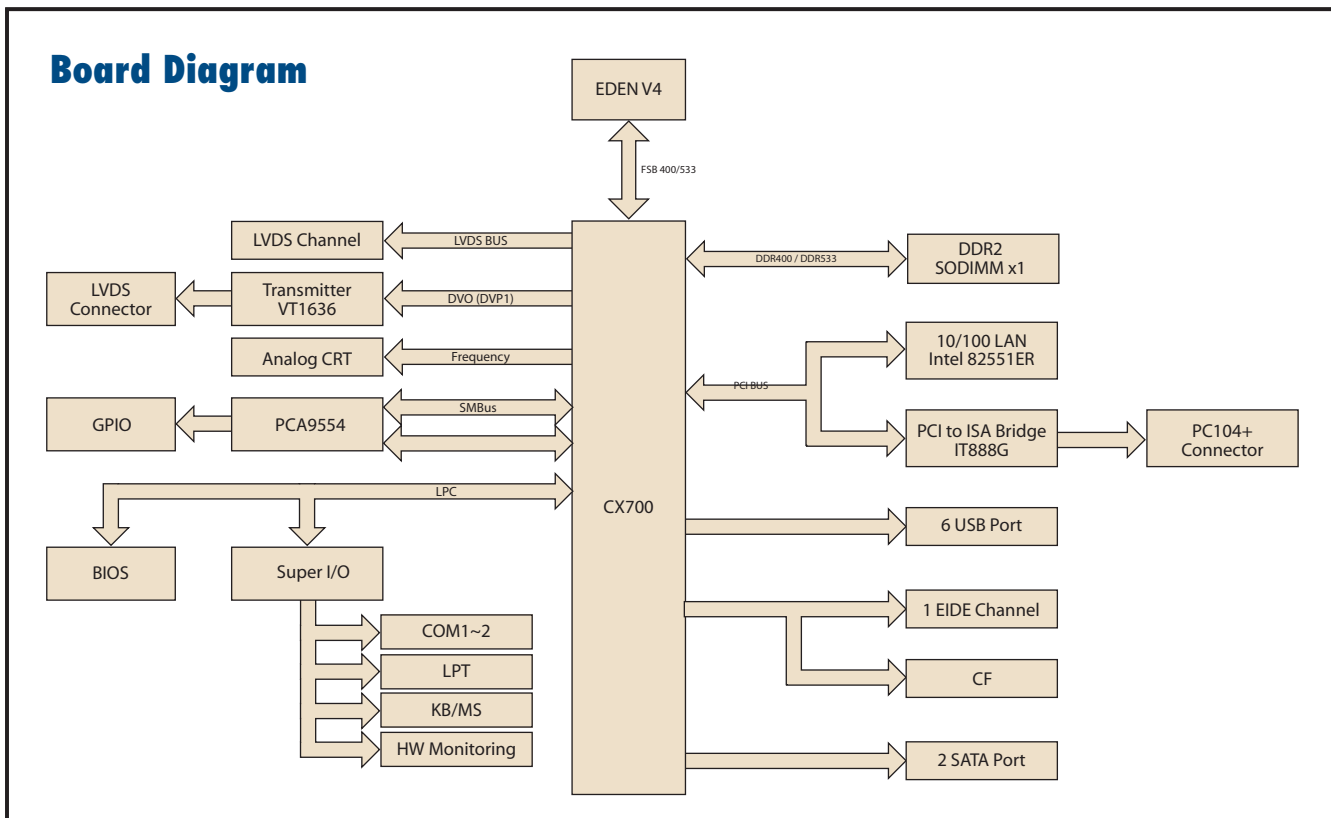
Board Diagram

EDEN V4

FSB 400/533

LVDS Channel

LVDS BUS

LVDS Connector

Transmitter VT1636

DVO (DVP1)

Analog CRT

Frequency

GPIO

PCA9554

SMBus

LPC

BIOS

Super I/O

COM1~2

LPT

KB/MS

HW Monitoring

CX700

DDR400 / DDR533

DDR2 SODIMM x1

10/100 LAN Intel 82551ER

PCI BUS

PCI to ISA Bridge IT888G

PC104+ Connector

6 USB Port

1 EIDE Channel

CF

2 SATA Port